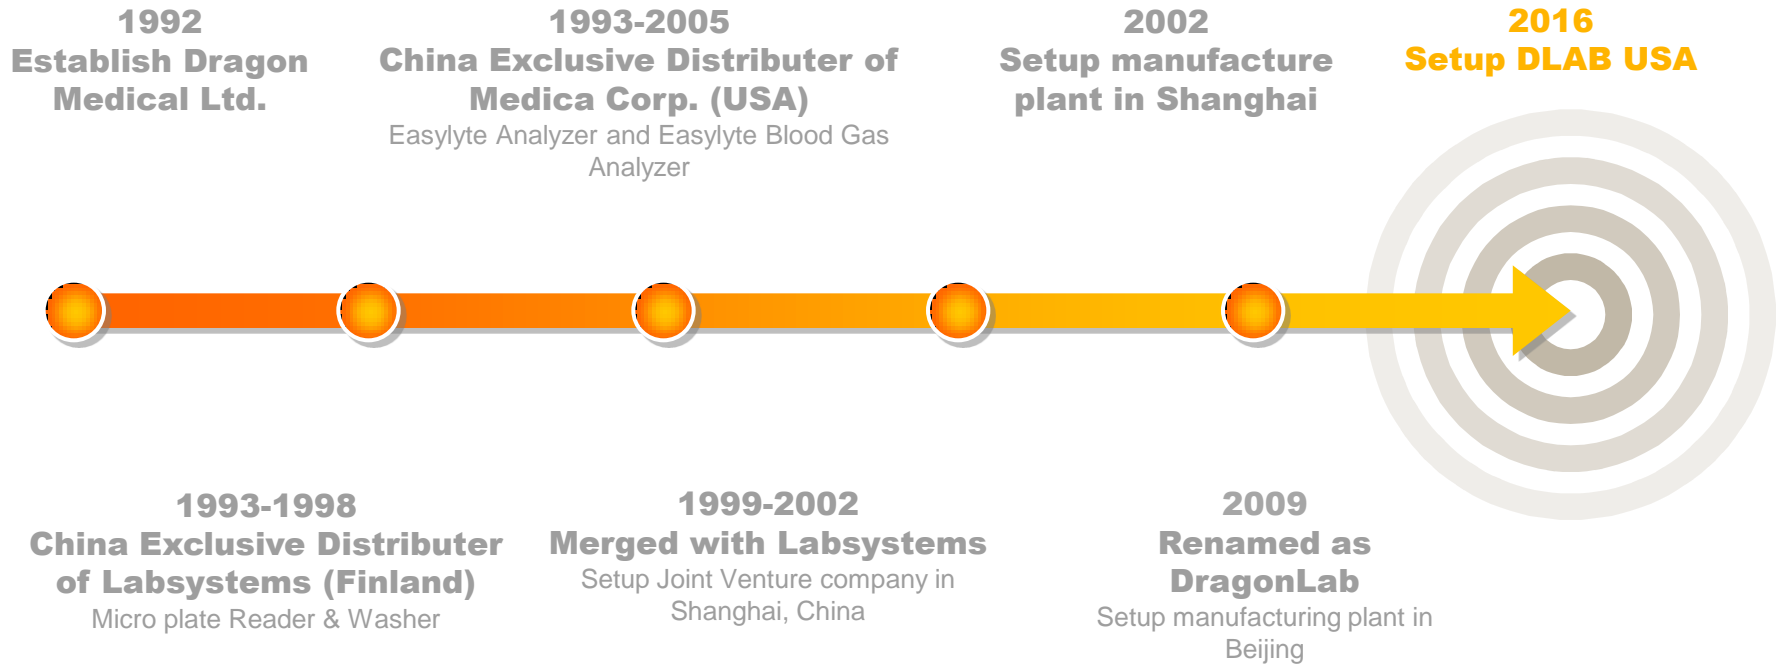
1992
Establish Dragon Medical Ltd.

1993-2005
China Exclusive Distributer of Medica Corp. (USA)
Easylyte Analyzer and Easylyte Blood Gas Analyzer

2002
Setup manufacture plant in Shanghai

2016
Setup DLAB USA

1993-1998
China Exclusive Distributer of Labsystems (Finland)
Micro plate Reader & Washer

1999-2002
Merged with Labsystems
Setup Joint Venture company in Shanghai, China

2009
Renamed as DragonLab
Setup manufacturing plant in Beijing